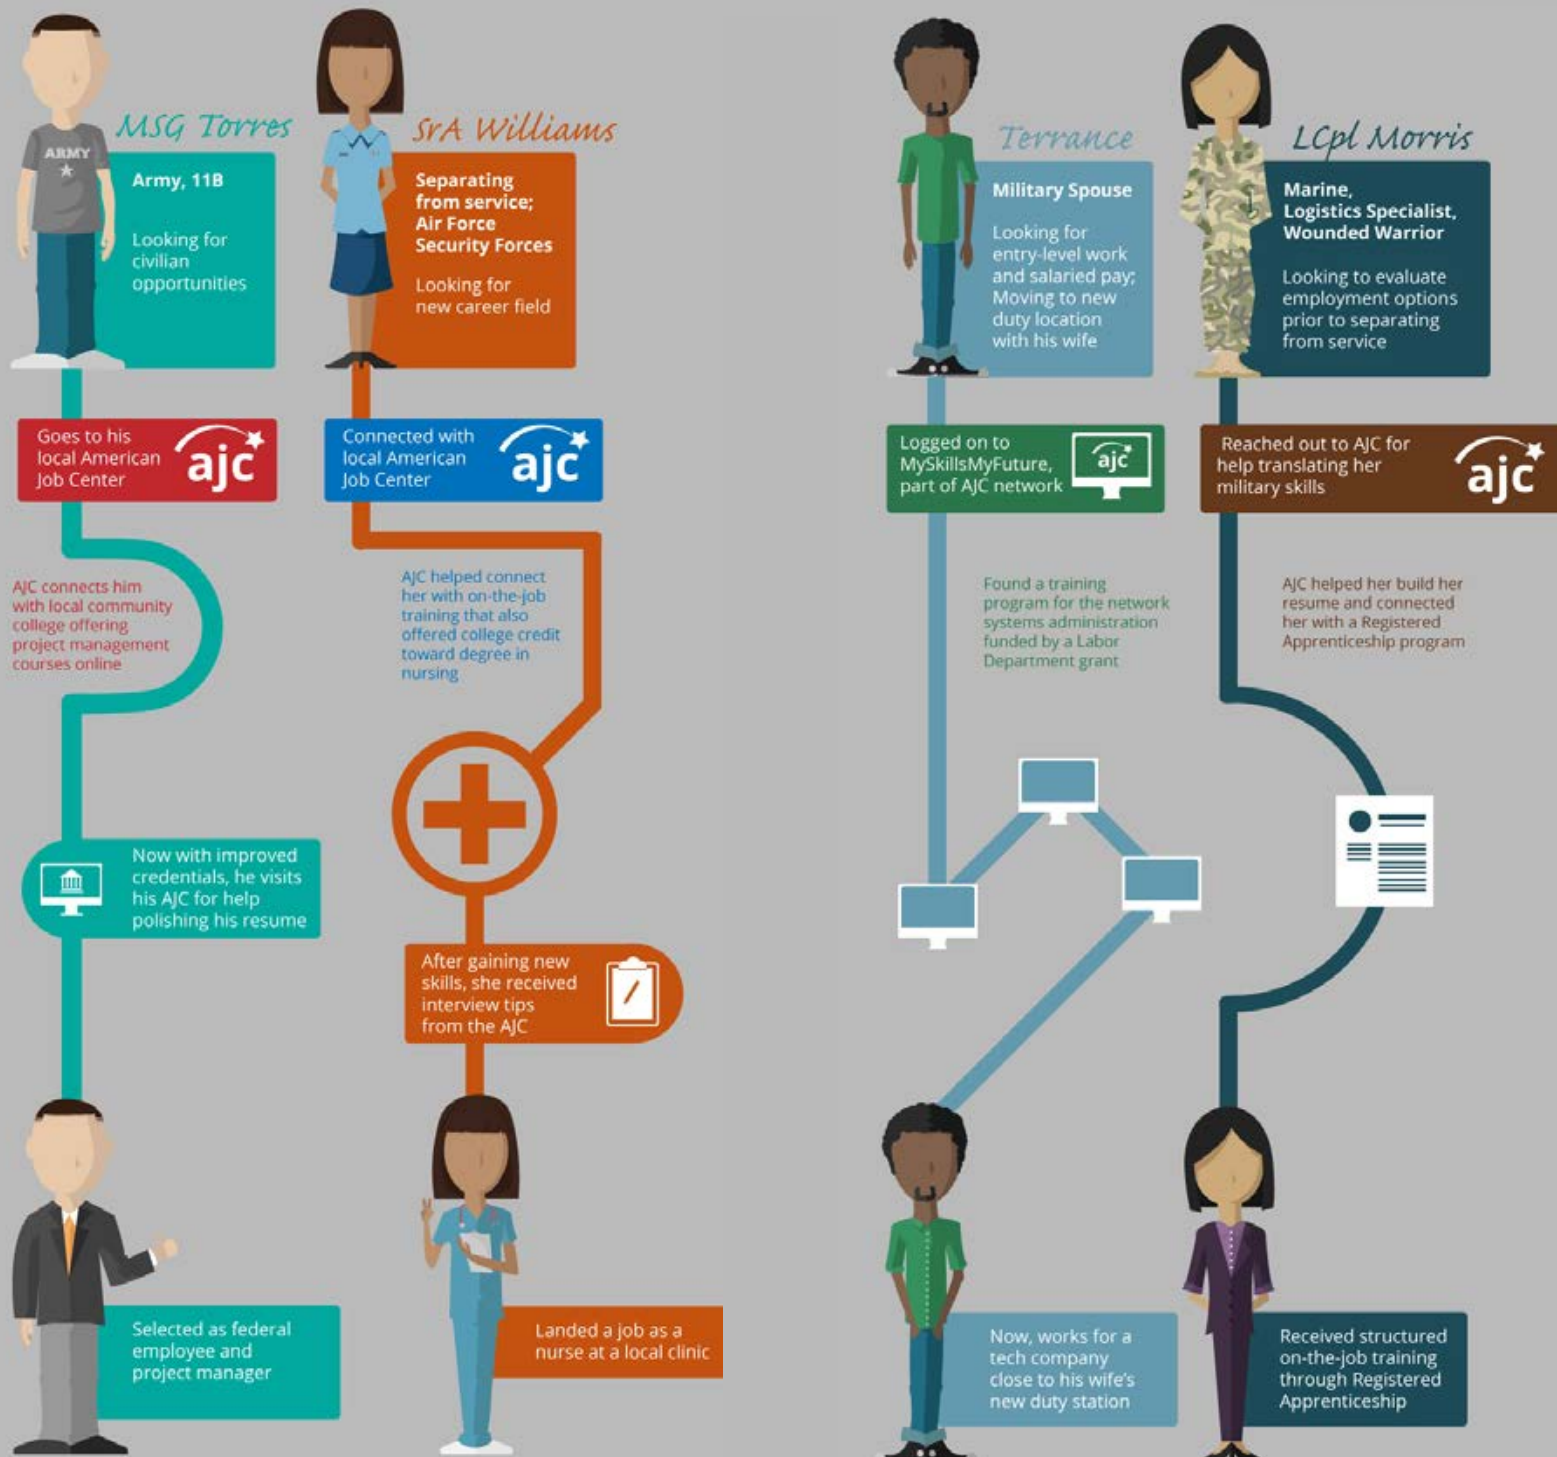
ARMY

MSG Torres

Army, 11B

Looking for civilian opportunities

Goes to his local American Job Center

ajc

AJC connects him with local community college offering project management courses online

Now with improved credentials, he visits his AJC for help polishing his resume

Selected as federal employee and project manager

SrA Williams

Separating from service; Air Force Security Forces

Looking for new career field

Connected with local American Job Center

ajc

AJC helped connect her with on-the-job training that also offered college credit toward degree in nursing

After gaining new skills, she received interview tips from the AJC

Landed a job as a nurse at a local clinic

Terrance

Military Spouse

Looking for entry-level work and salaried pay; Moving to new duty location with his wife

Logged on to MySkillsMyFuture, part of AJC network

ajc

Found a training program for the network systems administration funded by a Labor Department grant

Now, works for a tech company close to his wife's new duty station

LCpl Morris

Marine, Logistics Specialist, Wounded Warrior

Looking to evaluate employment options prior to separating from service

Reached out to AJC for help translating her military skills

ajc

AJC helped her build her resume and connected her with a Registered Apprenticeship program

Received structured on-the-job training through Registered Apprenticeship